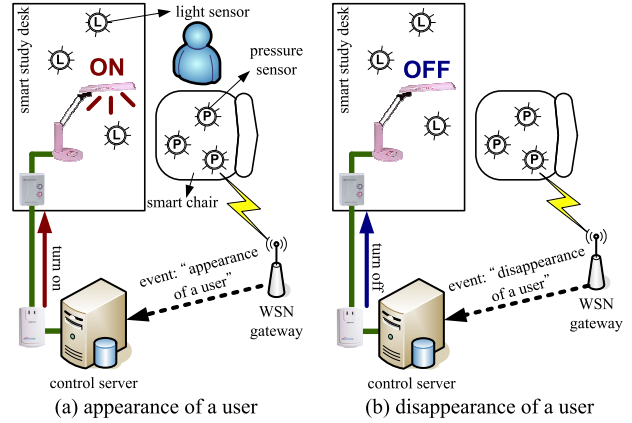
smart study desk

L

light sensor

L

ON

pressure sensor

P

L

P

P

smart chair

turn on

event: " appearance of a user"

WSN gateway

control server

(a) appearance of a user

smart study desk

L

L

OFF

P

L

P

P

turn off

event: " disappearance of a user"

WSN gateway

control server

(b) disappearance of a user